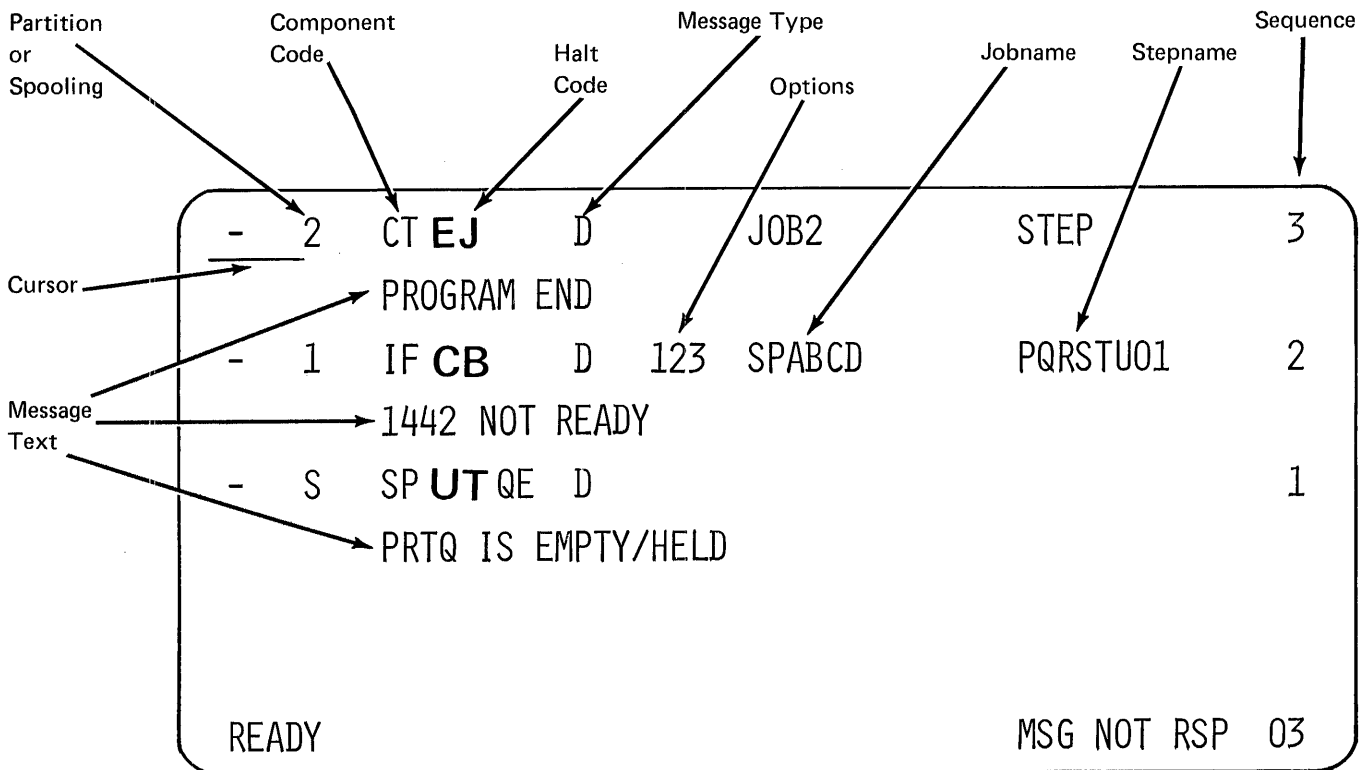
Partition or Spooling

Component Code

Halt Code

Message Type

Options

Jobname

Stepname

Sequence

- 2 CT EJ D JOB2 STEP 3

Cursor

PROGRAM END

- 1 IF CB D 123 SPABCD PQRSTU01 2

Message Text

1442 NOT READY

- S SP UT QE D 1

PRTQ IS EMPTY/HELD

READY

MSG NOT RSP 03